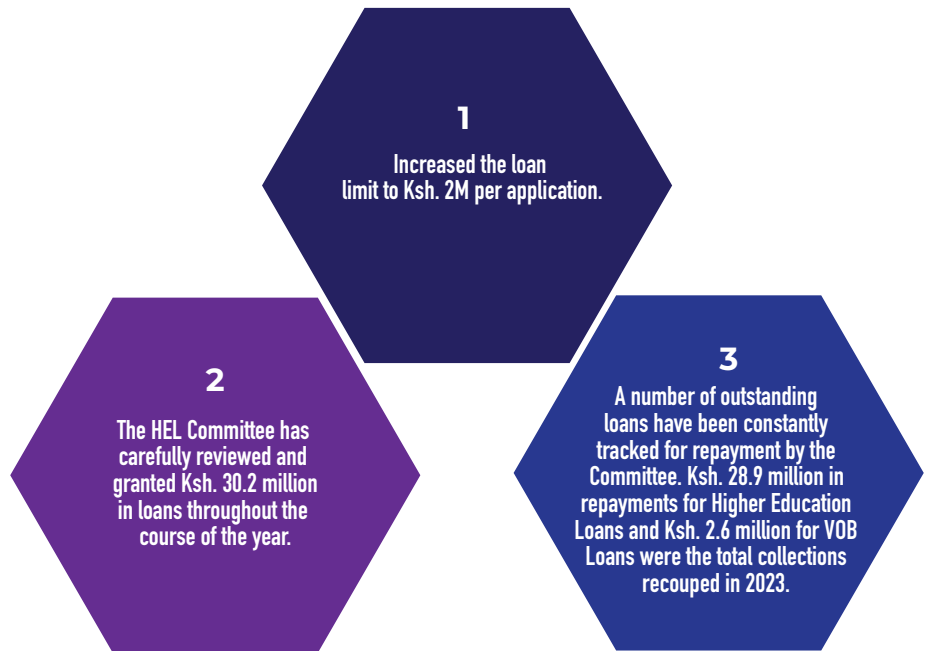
1

Increased the loan limit to Ksh. 2M per application.

2

The HEL Committee has carefully reviewed and granted Ksh. 30.2 million in loans throughout the course of the year.

3

A number of outstanding loans have been constantly tracked for repayment by the Committee. Ksh. 28.9 million in repayments for Higher Education Loans and Ksh. 2.6 million for VOB Loans were the total collections recouped in 2023.